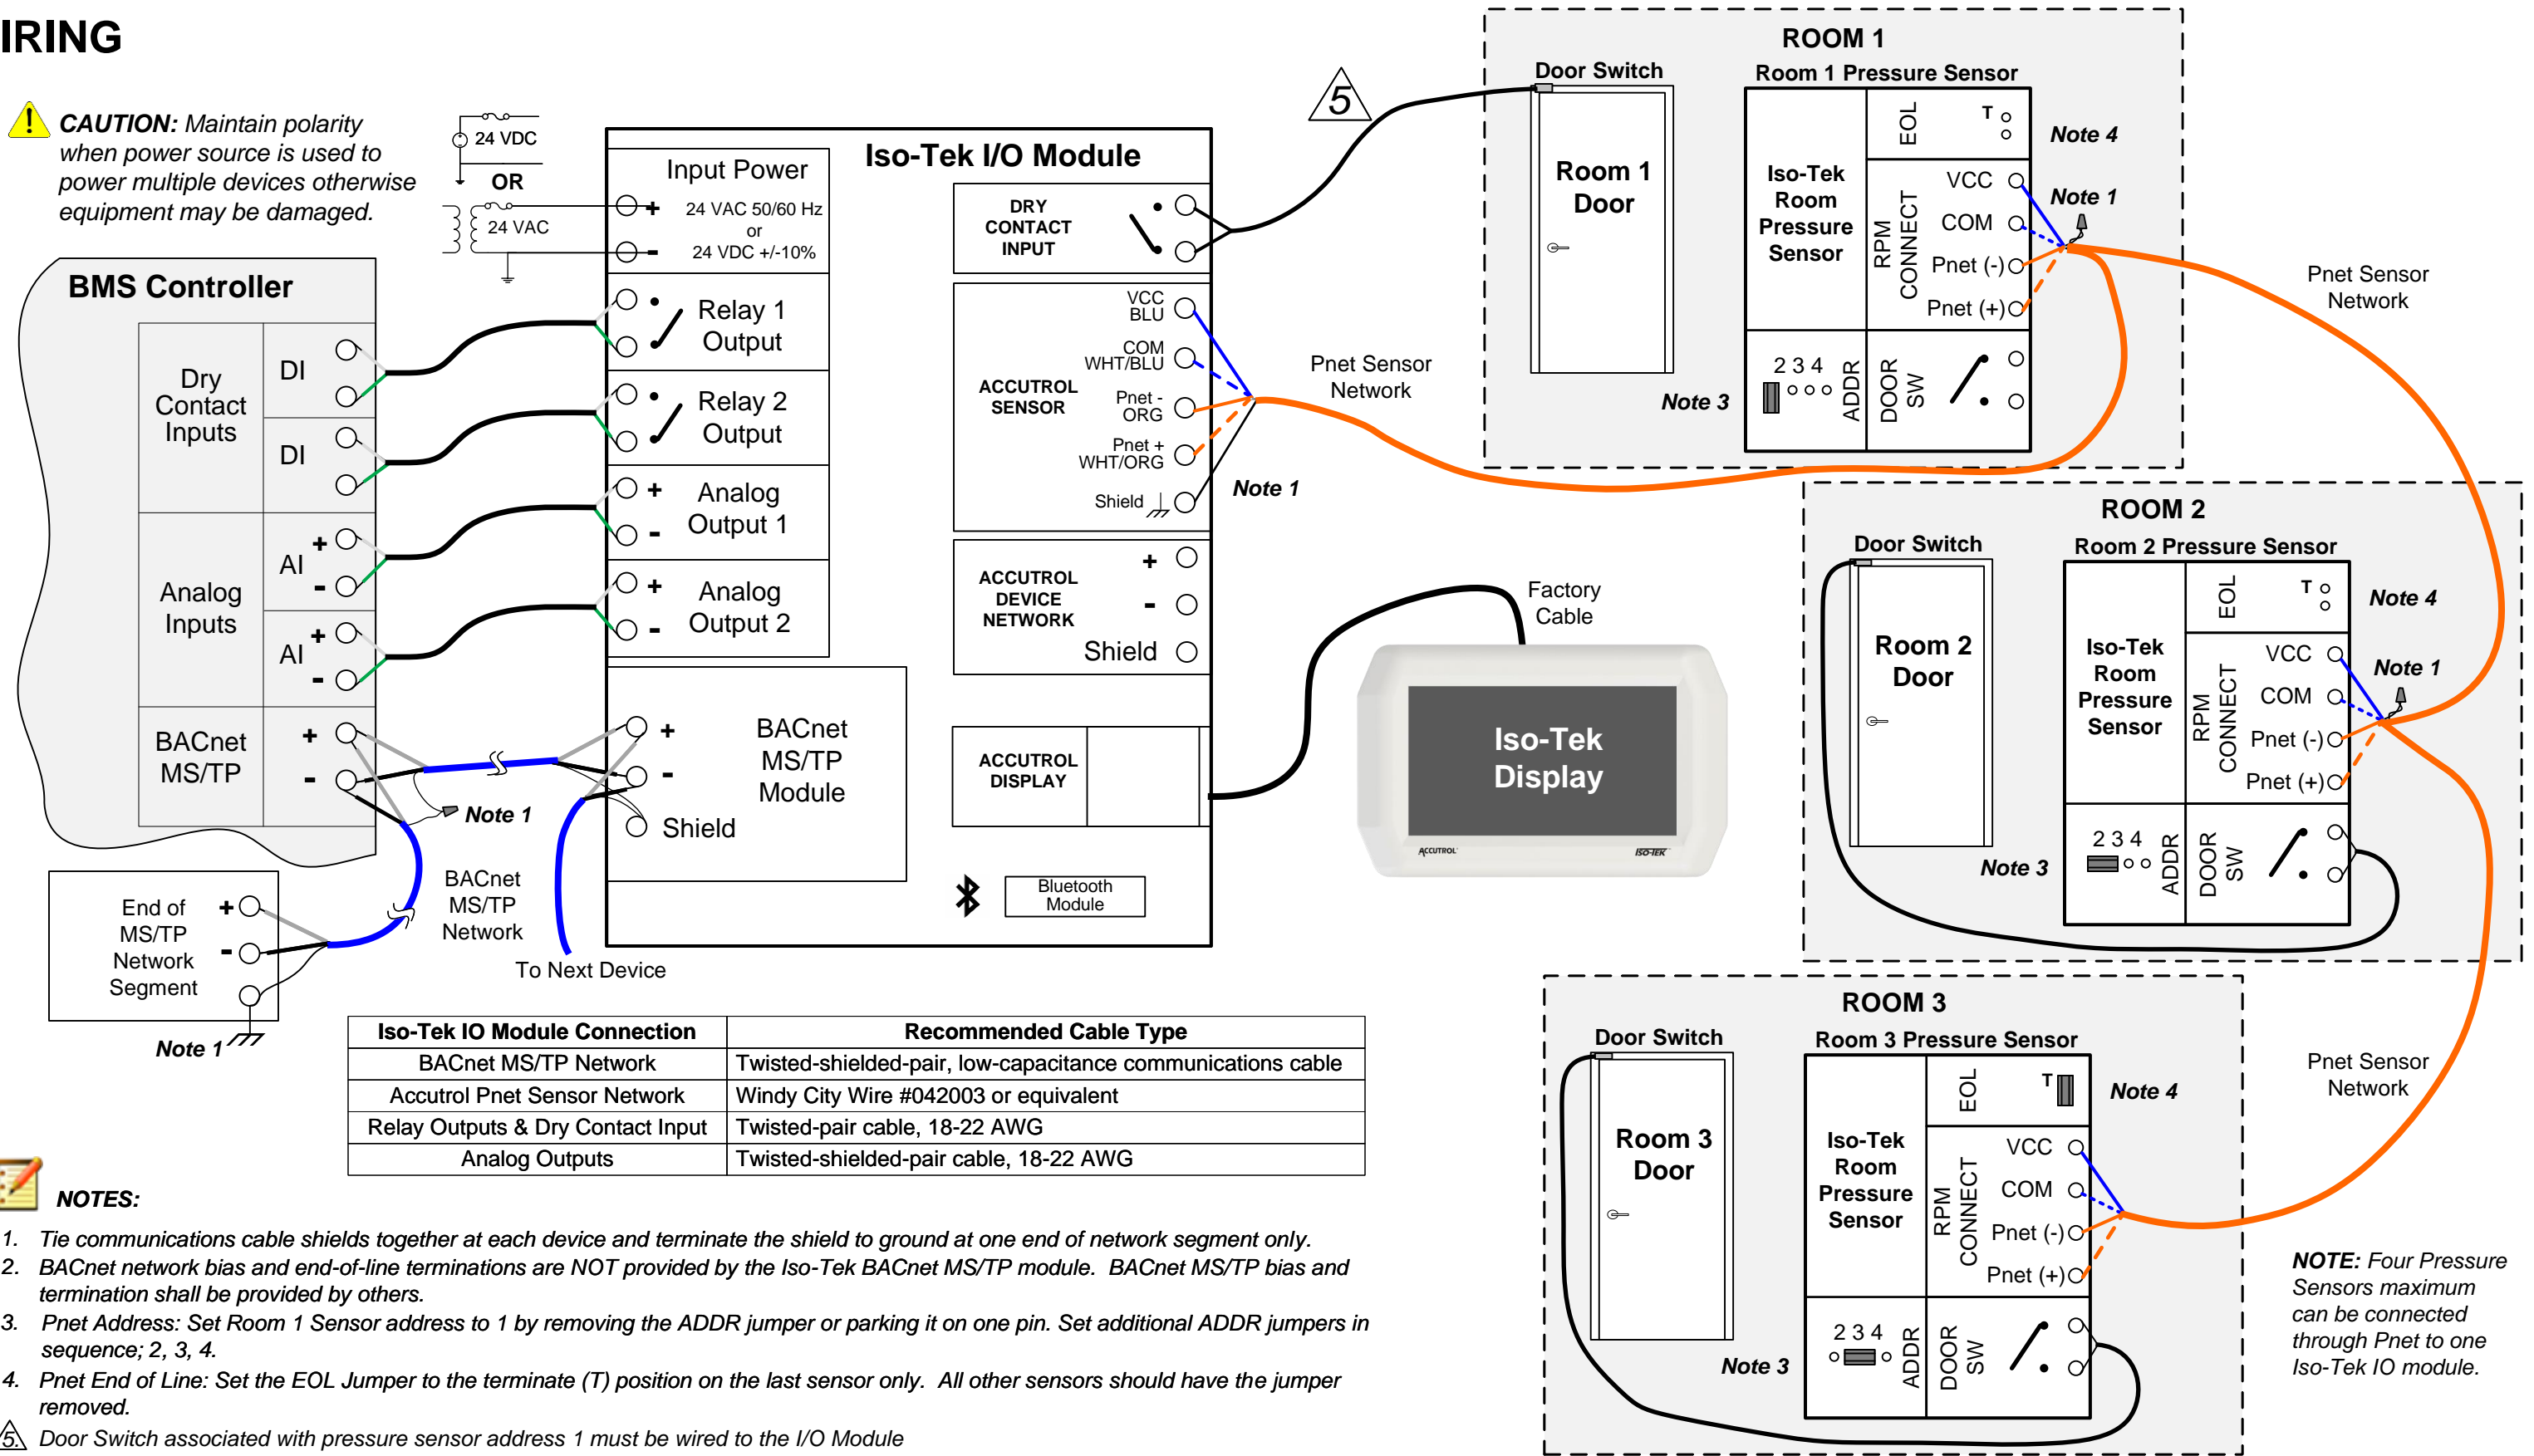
IRING

CAUTION: Maintain polarity when power source is used to power multiple devices otherwise equipment may be damaged.

24 VDC
OR
24 VAC

BMS Controller

Dry Contact Inputs
DI
DI

Analog Inputs
AI + -
AI + -

BACnet MS/TP
+
-

Iso-Tek I/O Module

Input Power
+ 24 VAC 50/60 Hz or
- 24 VDC +/-10%

Relay 1 Output
Relay 2 Output
+ Analog Output 1 -
+ Analog Output 2 -

+ - Shield
BACnet MS/TP Module

DRY CONTACT INPUT

ACCUTROL SENSOR
VCC BLU
COM WHT/BLU
Pnet - ORG
Pnet + WHT/ORG
Shield

ACCUTROL DEVICE NETWORK
+
-
Shield

ACCUTROL DISPLAY

Bluetooth Module

Note 1

End of MS/TP Network Segment
+
-
Note 1

BACnet MS/TP Network

To Next Device

Note 1

Pnet Sensor Network

Factory Cable

Iso-Tek Display
ACCUTROL
ISO-TEK

5

ROOM 1
Door Switch
Room 1 Pressure Sensor
Room 1 Door
Iso-Tek Room Pressure Sensor
EOL T
RPM CONNECT
VCC
COM
Pnet (-)
Pnet (+)
2 3 4
ADDR
DOOR SW
Note 4
Note 1
Note 3

Pnet Sensor Network

ROOM 2
Door Switch
Room 2 Pressure Sensor
Room 2 Door
Iso-Tek Room Pressure Sensor
EOL T
RPM CONNECT
VCC
COM
Pnet (-)
Pnet (+)
2 3 4
ADDR
DOOR SW
Note 4
Note 1
Note 3

ROOM 3
Door Switch
Room 3 Pressure Sensor
Room 3 Door
Iso-Tek Room Pressure Sensor
EOL T
RPM CONNECT
VCC
COM
Pnet (-)
Pnet (+)
2 3 4
ADDR
DOOR SW
Note 4
Note 3

Pnet Sensor Network

NOTE: Four Pressure Sensors maximum can be connected through Pnet to one Iso-Tek IO module.

| Iso-Tek IO Module Connection | Recommended Cable Type |
|---|---|
| BACnet MS/TP Network | Twisted-shielded-pair, low-capacitance communications cable |
| Accutrol Pnet Sensor Network | Windy City Wire #042003 or equivalent |
| Relay Outputs & Dry Contact Input | Twisted-pair cable, 18-22 AWG |
| Analog Outputs | Twisted-shielded-pair cable, 18-22 AWG |

NOTES:
1. Tie communications cable shields together at each device and terminate the shield to ground at one end of network segment only.
2. BACnet network bias and end-of-line terminations are NOT provided by the Iso-Tek BACnet MS/TP module. BACnet MS/TP bias and termination shall be provided by others.
3. Pnet Address: Set Room 1 Sensor address to 1 by removing the ADDR jumper or parking it on one pin. Set additional ADDR jumpers in sequence; 2, 3, 4.
4. Pnet End of Line: Set the EOL Jumper to the terminate (T) position on the last sensor only. All other sensors should have the jumper removed.
5 Door Switch associated with pressure sensor address 1 must be wired to the I/O Module